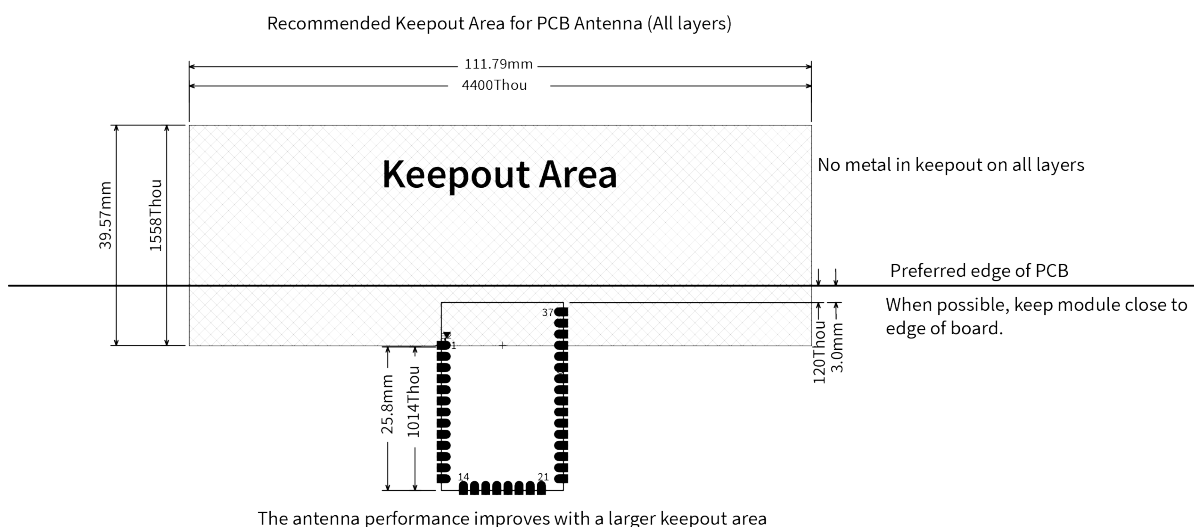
Recommended Keepout Area for PCB Antenna (All layers)

111.79mm
4400Thou

39.57mm
1558Thou

Keepout Area

No metal in keepout on all layers

Preferred edge of PCB

When possible, keep module close to edge of board.

37
1

120Thou
3.0mm

25.8mm
1014Thou

14
21

The antenna performance improves with a larger keepout area